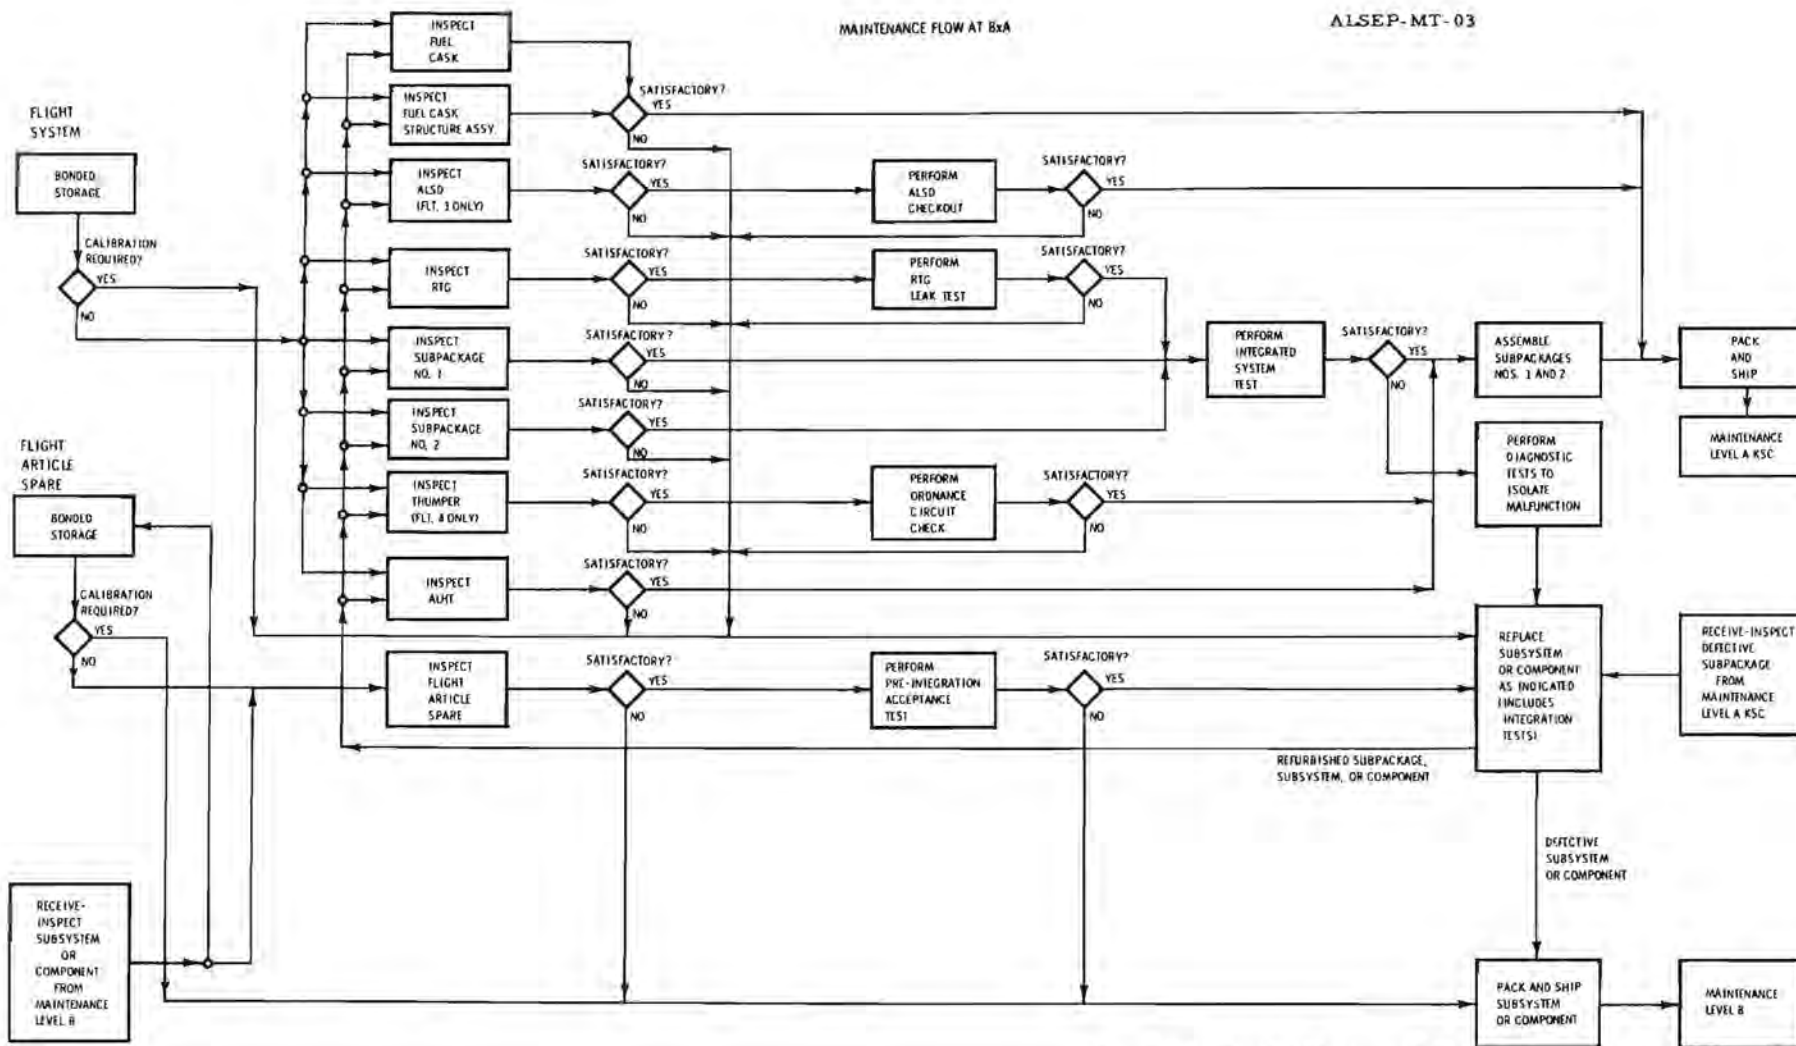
MAINTENANCE FLOW AT BxA

ALSEP-MT-03

FLIGHT SYSTEM

BONDED STORAGE

CALIBRATION REQUIRED?

YES

NO

INSPECT FUEL CASK

INSPECT FUEL CASK STRUCTURE ASSY

SATISFACTORY?

YES

NO

INSPECT ALSD (FLT. 1 ONLY)

SATISFACTORY?

YES

NO

PERFORM ALSD CHECKOUT

SATISFACTORY?

YES

NO

INSPECT RTG

SATISFACTORY?

YES

NO

PERFORM RTG LEAK TEST

SATISFACTORY?

YES

NO

INSPECT SUBPACKAGE NO. 1

SATISFACTORY?

YES

NO

PERFORM INTEGRATED SYSTEM TEST

SATISFACTORY?

YES

NO

ASSEMBLE SUBPACKAGES NOS. 1 AND 2

PACK AND SHIP

MAINTENANCE LEVEL A KSC

INSPECT SUBPACKAGE NO. 2

SATISFACTORY?

YES

NO

FLIGHT ARTICLE SPARE

BONDED STORAGE

INSPECT THUMPER (FLT. 4 ONLY)

SATISFACTORY?

YES

NO

PERFORM ORDNANCE CIRCUIT CHECK

SATISFACTORY?

YES

NO

PERFORM DIAGNOSTIC TESTS TO ISOLATE MALFUNCTION

CALIBRATION REQUIRED?

YES

NO

INSPECT AUHT

SATISFACTORY?

YES

NO

INSPECT FLIGHT ARTICLE SPARE

SATISFACTORY?

YES

NO

PERFORM PRE-INTEGRATION ACCEPTANCE TEST

SATISFACTORY?

YES

NO

REPLACE SUBSYSTEM OR COMPONENT AS INDICATED (INCLUDES INTEGRATION TESTS)

RECEIVE-INSPECT DEFECTIVE SUBPACKAGE FROM MAINTENANCE LEVEL A KSC

REFURBISHED SUBPACKAGE, SUBSYSTEM, OR COMPONENT

DEFECTIVE SUBSYSTEM OR COMPONENT

RECEIVE-INSPECT SUBSYSTEM OR COMPONENT FROM MAINTENANCE LEVEL B

PACK AND SHIP SUBSYSTEM OR COMPONENT

MAINTENANCE LEVEL B